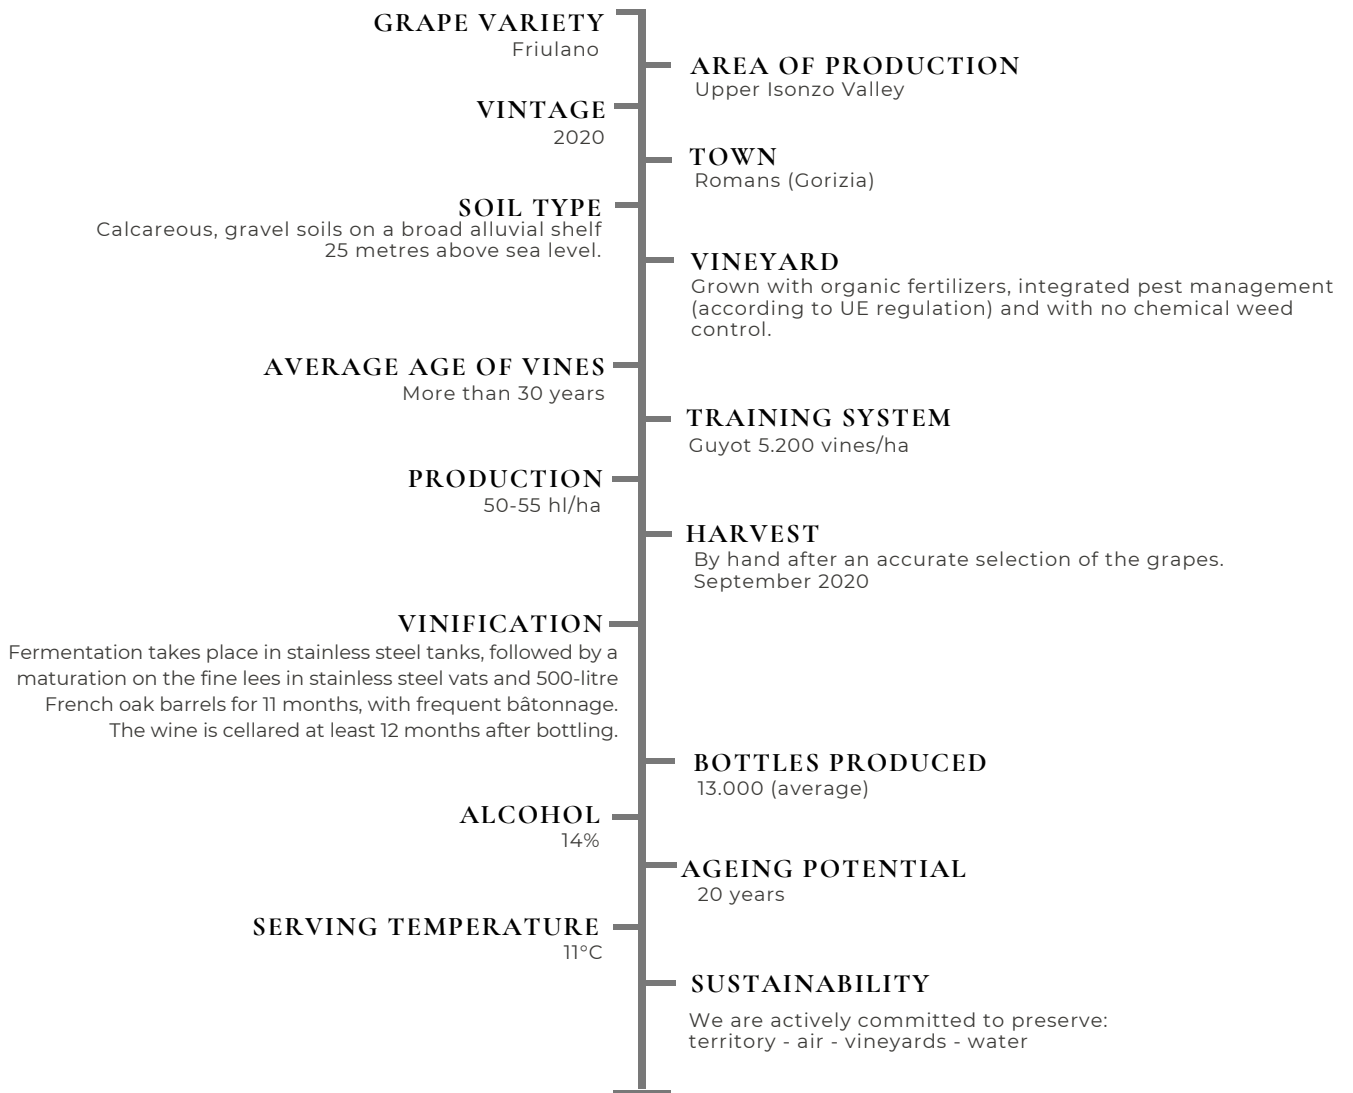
GRAPE VARIETY
Friulano

AREA OF PRODUCTION
Upper Isonzo Valley

VINTAGE
2020

TOWN
Romans (Gorizia)

SOIL TYPE
Calcareous, gravel soils on a broad alluvial shelf 25 metres above sea level.

VINEYARD
Grown with organic fertilizers, integrated pest management (according to UE regulation) and with no chemical weed control.

AVERAGE AGE OF VINES
More than 30 years

TRAINING SYSTEM
Guyot 5.200 vines/ha

PRODUCTION
50-55 hl/ha

HARVEST
By hand after an accurate selection of the grapes.
September 2020

VINIFICATION
Fermentation takes place in stainless steel tanks, followed by a maturation on the fine lees in stainless steel vats and 500-litre French oak barrels for 11 months, with frequent bâtonnage.
The wine is cellared at least 12 months after bottling.

BOTTLES PRODUCED
13.000 (average)

ALCOHOL
14%

AGEING POTENTIAL
20 years

SERVING TEMPERATURE
11°C

SUSTAINABILITY
We are actively committed to preserve:
territory - air - vineyards - water